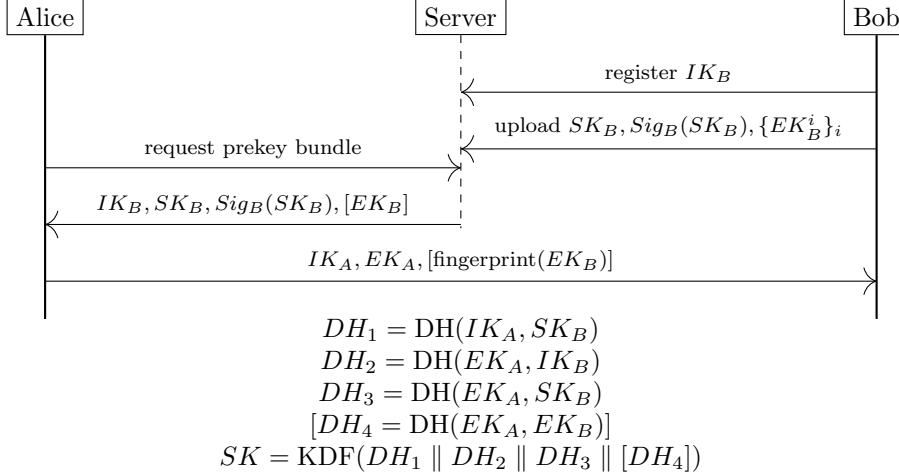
Alice

Server

Bob

register $IK_B$

upload $SK_B, Sig_B(SK_B), \{EK_B^i\}_i$

request prekey bundle

$IK_B, SK_B, Sig_B(SK_B), [EK_B]$

$IK_A, EK_A, [\text{fingerprint}(EK_B)]$

$DH_1 = \text{DH}(IK_A, SK_B)$
$DH_2 = \text{DH}(EK_A, IK_B)$
$DH_3 = \text{DH}(EK_A, SK_B)$
$[DH_4 = \text{DH}(EK_A, EK_B)]$
$SK = \text{KDF}(DH_1 \parallel DH_2 \parallel DH_3 \parallel [DH_4])$